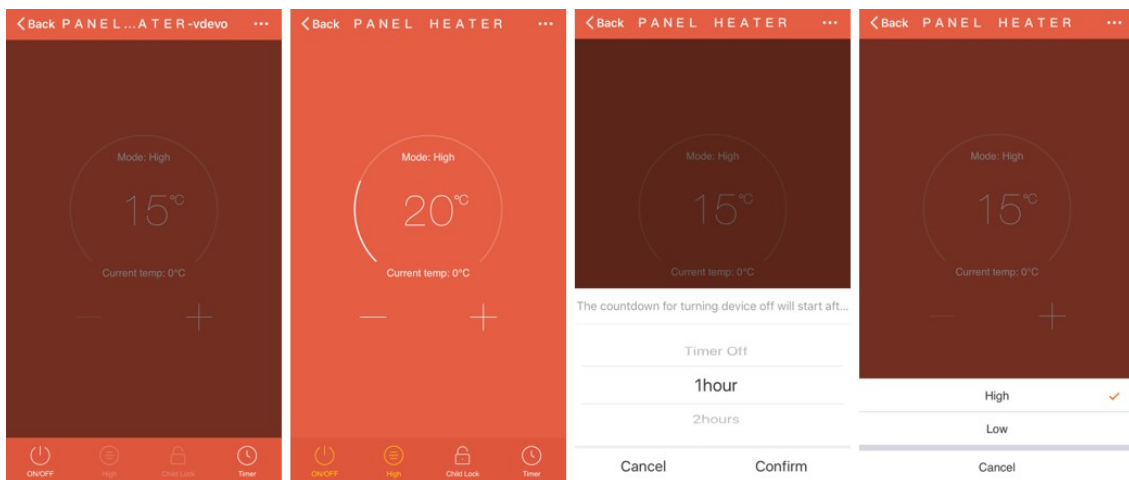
Back PANEL...ATER-vdevo •••

Mode: High

15℃

Current temp: 0°C

— +

ON/OFF High Child Lock Timer

Back PANEL HEATER •••

Mode: High

20℃

Current temp: 0°C

— +

ON/OFF High Child Lock Timer

Back PANEL HEATER •••

Mode: High

15℃

Current temp: 0°C

The countdown for turning device off will start aft...

Timer Off

1hour

2hours

Cancel Confirm

Back PANEL HEATER •••

Mode: High

15℃

Current temp: 0°C

— +

High ✓

Low

Cancel